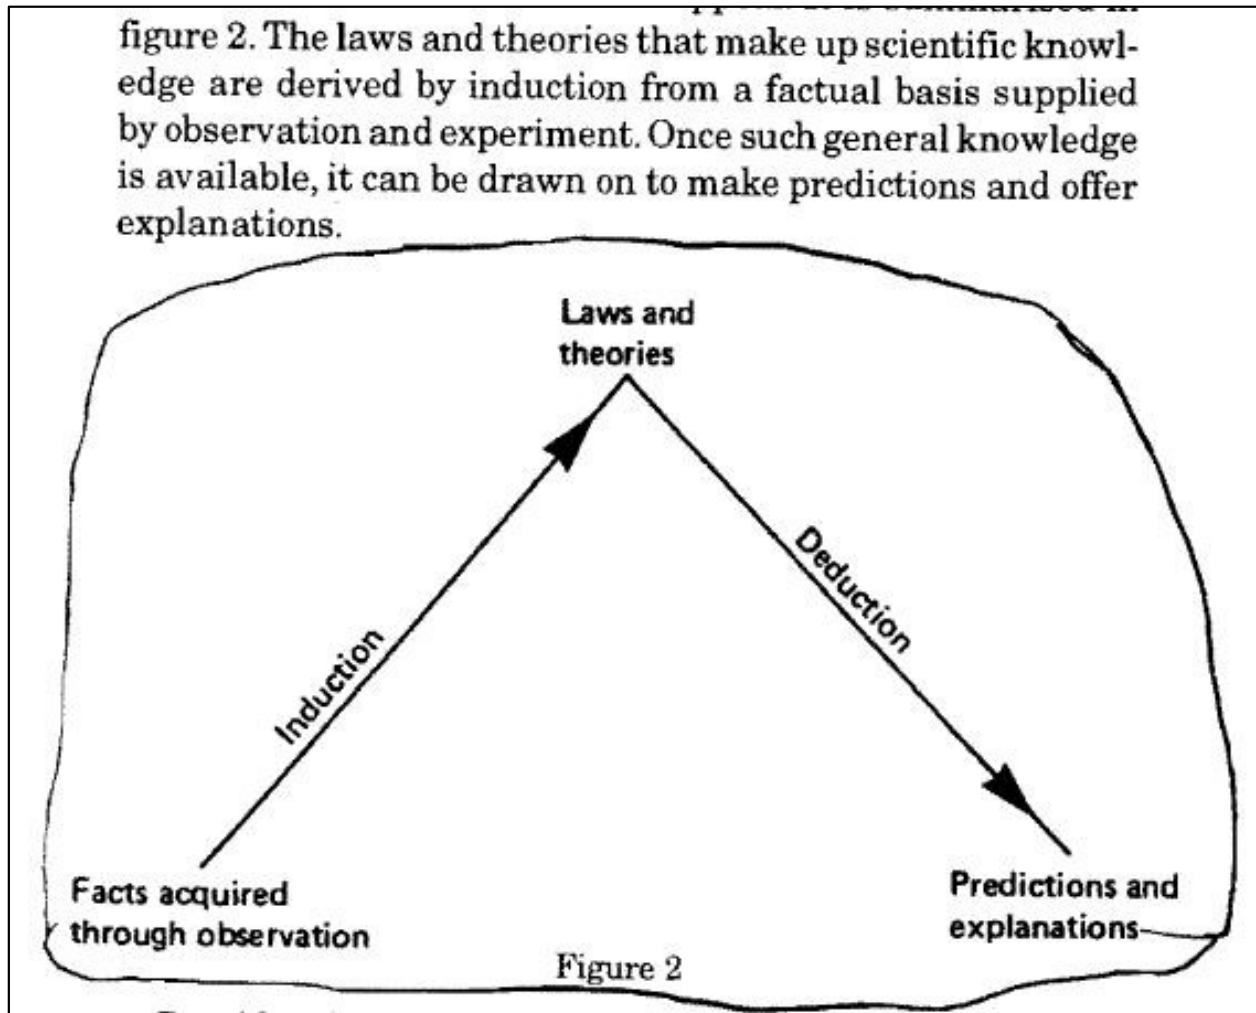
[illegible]

figure 2. The laws and theories that make up scientific knowledge are derived by induction from a factual basis supplied by observation and experiment. Once such general knowledge is available, it can be drawn on to make predictions and offer explanations.

Laws and theories

Induction

Deduction

Facts acquired through observation

Predictions and explanations

Figure 2

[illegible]